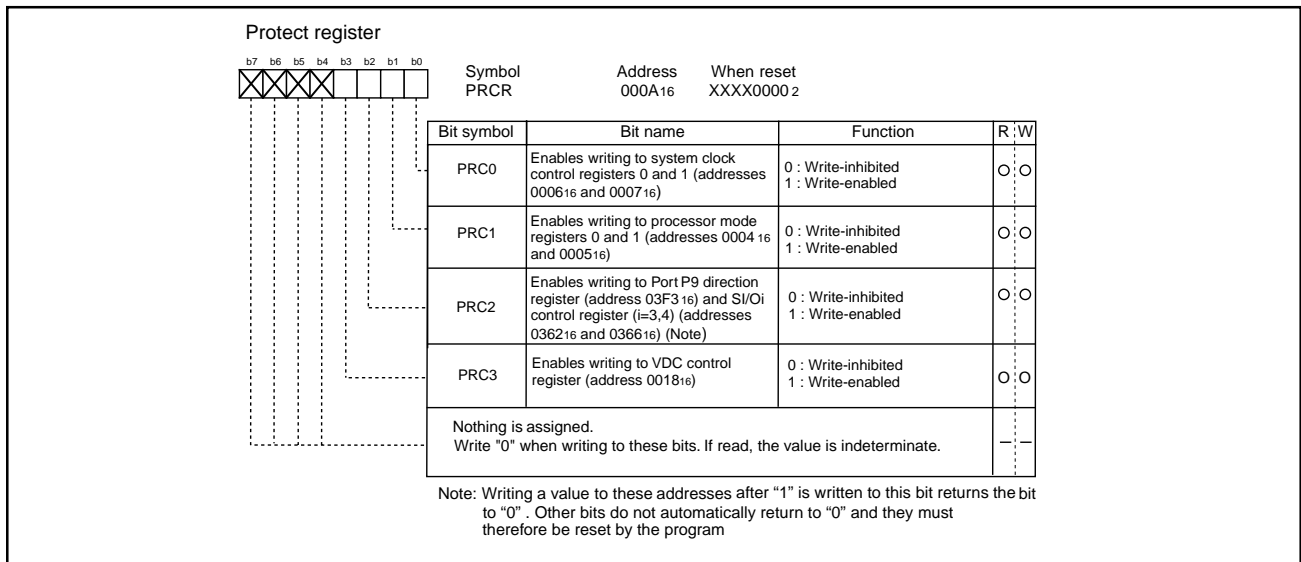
Protect register

b7 b6 b5 b4 b3 b2 b1 b0

Symbol PRCR

Address $000A_{16}$

When reset $XXXX0000_2$

| Bit symbol | Bit name | Function | R | W |
|---|---|---|---|---|
| PRC0 | Enables writing to system clock control registers 0 and 1 (addresses $0006_{16}$ and $0007_{16}$) | 0 : Write-inhibited 1 : Write-enabled | O | O |
| PRC1 | Enables writing to processor mode registers 0 and 1 (addresses $0004_{16}$ and $0005_{16}$) | 0 : Write-inhibited 1 : Write-enabled | O | O |
| PRC2 | Enables writing to Port P9 direction register (address $03F3_{16}$) and SI/Oi control register (i=3,4) (addresses $0362_{16}$ and $0366_{16}$) (Note) | 0 : Write-inhibited 1 : Write-enabled | O | O |
| PRC3 | Enables writing to VDC control register (address $0018_{16}$) | 0 : Write-inhibited 1 : Write-enabled | O | O |
| Nothing is assigned. Write "0" when writing to these bits. If read, the value is indeterminate. | | | — | — |

Note: Writing a value to these addresses after “1” is written to this bit returns the bit to “0” . Other bits do not automatically return to “0” and they must therefore be reset by the program